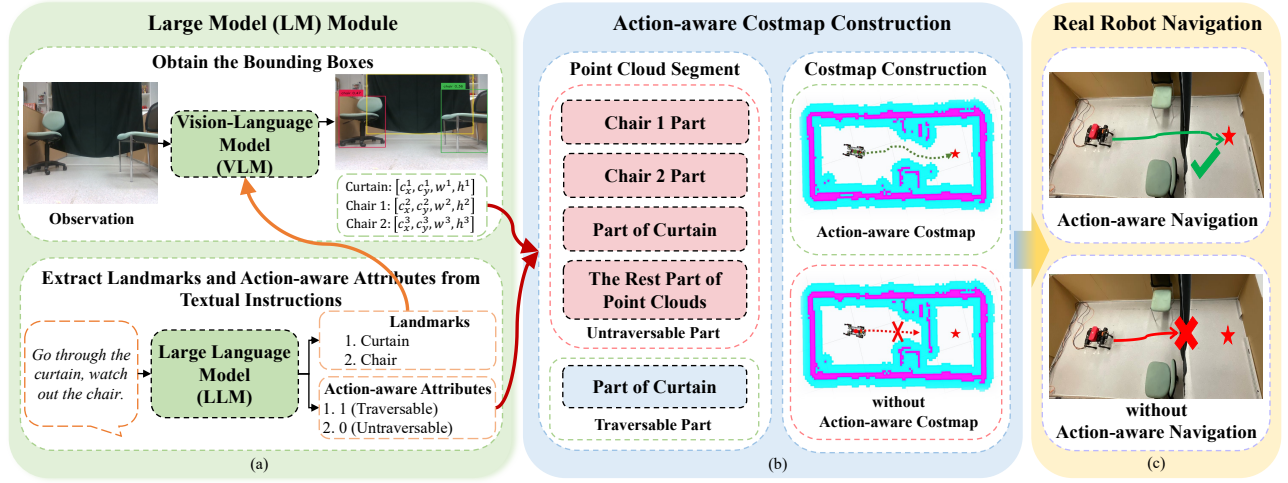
Large Model (LM) Module

Obtain the Bounding Boxes

Observation

Vision-Language Model (VLM)

Curtain: $[c_x^1, c_y^1, w^1, h^1]$
Chair 1: $[c_x^2, c_y^2, w^2, h^2]$
Chair 2: $[c_x^3, c_y^3, w^3, h^3]$

Extract Landmarks and Action-aware Attributes from Textual Instructions

Go through the curtain, watch out the chair.

Large Language Model (LLM)

Landmarks
1. Curtain
2. Chair

Action-aware Attributes
1. 1 (Traversable)
2. 0 (Untraversable)

(a)

Action-aware Costmap Construction

Point Cloud Segment

Chair 1 Part

Chair 2 Part

Part of Curtain

The Rest Part of Point Clouds

Untraversable Part

Part of Curtain

Traversable Part

Costmap Construction

Action-aware Costmap

without Action-aware Costmap

(b)

Real Robot Navigation

Action-aware Navigation

without Action-aware Navigation

(c)